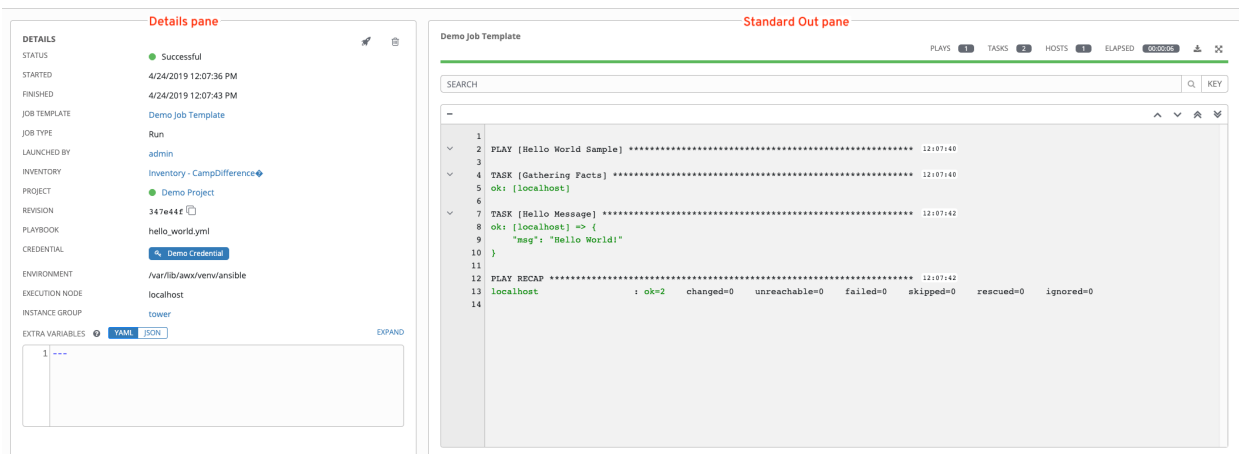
Details pane

DETAILS

STATUS Successful

STARTED 4/24/2019 12:07:36 PM

FINISHED 4/24/2019 12:07:43 PM

JOB TEMPLATE Demo Job Template

JOB TYPE Run

LAUNCHED BY admin

INVENTORY Inventory - CampDifference�

PROJECT Demo Project

REVISION 347e44f

PLAYBOOK hello_world.yml

CREDENTIAL Demo Credential

ENVIRONMENT /var/lib/awx/venv/ansible

EXECUTION NODE localhost

INSTANCE GROUP tower

EXTRA VARIABLES YAML JSON EXPAND

1 ---

Standard Out pane

Demo Job Template

PLAYS 1 TASKS 2 HOSTS 1 ELAPSED 00:00:06

SEARCH KEY

1
2 PLAY [Hello World Sample] ************************************************************ 12:07:40
3
4 TASK [Gathering Facts] ************************************************************ 12:07:40
5 ok: [localhost]
6
7 TASK [Hello Message] ************************************************************ 12:07:42
8 ok: [localhost] => {
9 "msg": "Hello World!"
10 }
11
12 PLAY RECAP ************************************************************ 12:07:42
13 localhost : ok=2 changed=0 unreachable=0 failed=0 skipped=0 rescued=0 ignored=0
14